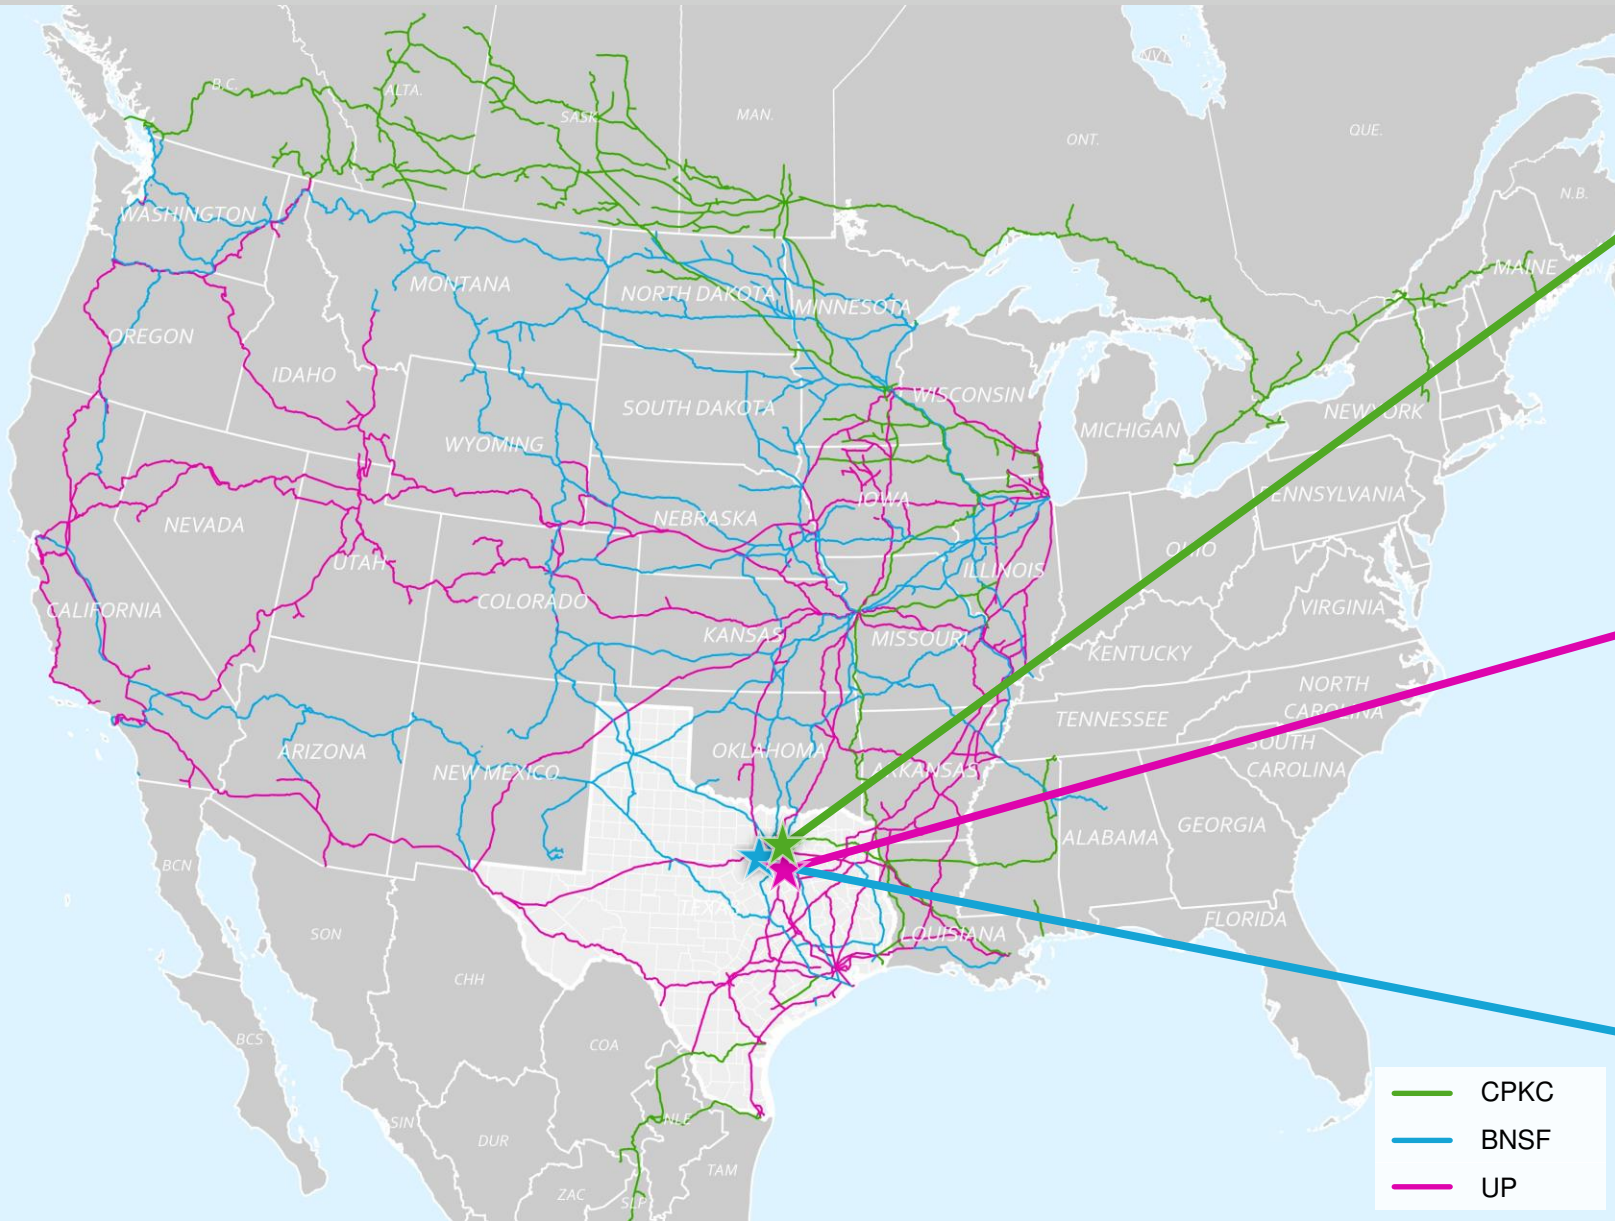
B.C.
ALTA.
SASK.
MAN.
ONT.
QUE.
N.B.
MAINE
WASHINGTON
MONTANA
NORTH DAKOTA
MINNESOTA
OREGON
IDAHO
SOUTH DAKOTA
WISCONSIN
MICHIGAN
NEW YORK
WYOMING
IOWA
PENNSYLVANIA
NEVADA
NEBRASKA
OHIO
UTAH
ILLINOIS
CALIFORNIA
COLORADO
VIRGINIA
KANSAS
MISSOURI
KENTUCKY
NORTH CAROLINA
TENNESSEE
ARIZONA
OKLAHOMA
SOUTH CAROLINA
NEW MEXICO
ARKANSAS
ALABAMA
GEORGIA
BCN
TEXAS
LOUISIANA
FLORIDA
SON
CHH
BCS
COA
NLE
SIN
DUR
TAM
ZAC
SLP
CPKC
BNSF
UP